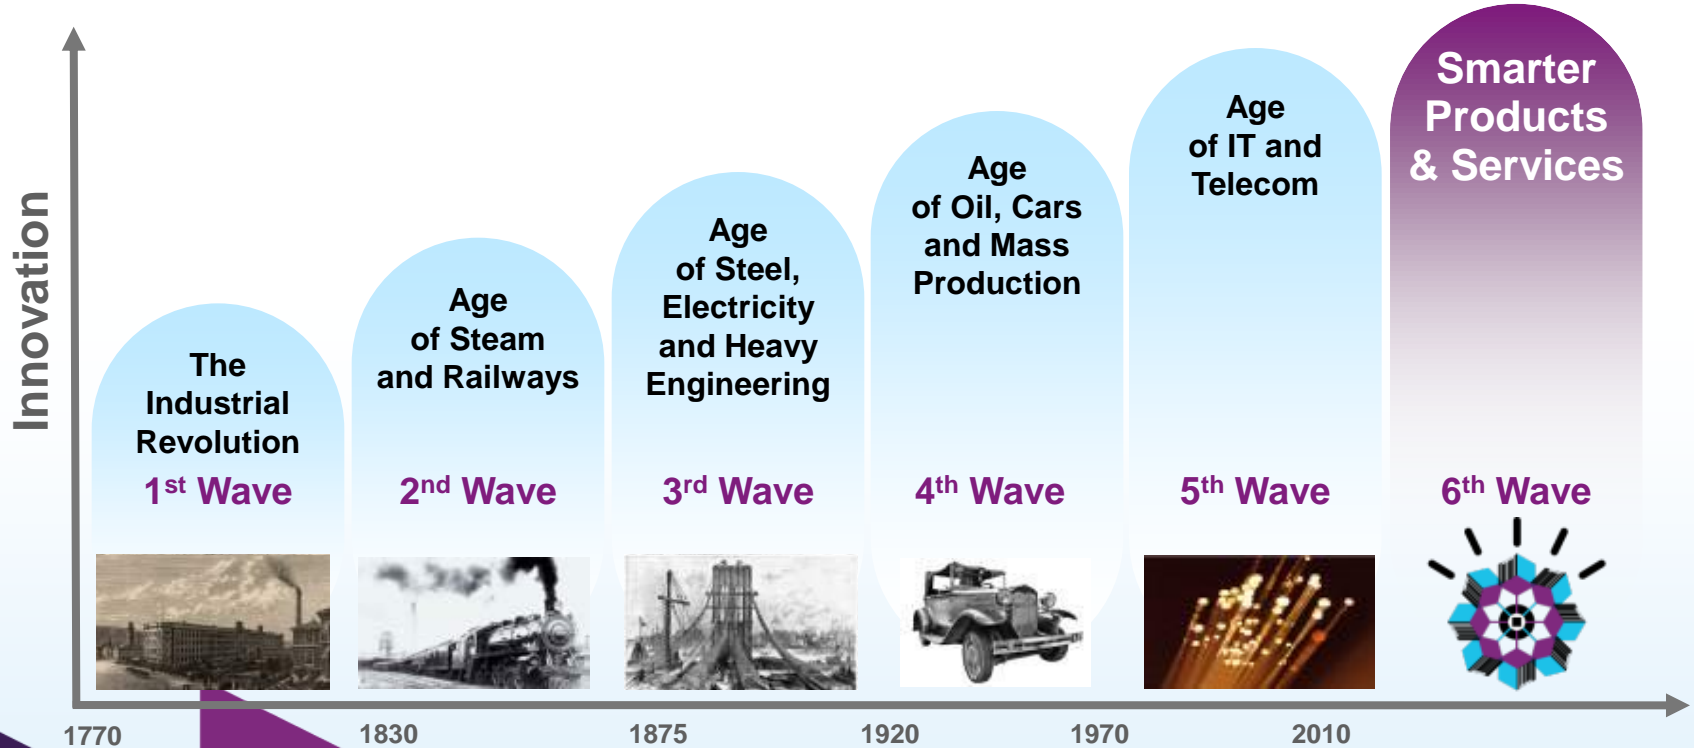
Innovation

The Industrial Revolution
1$^{st}$ Wave

Age of Steam and Railways
2$^{nd}$ Wave

Age of Steel, Electricity and Heavy Engineering
3$^{rd}$ Wave

Age of Oil, Cars and Mass Production
4$^{th}$ Wave

Age of IT and Telecom
5$^{th}$ Wave

Smarter Products & Services
6$^{th}$ Wave

1770
1830
1875
1920
1970
2010